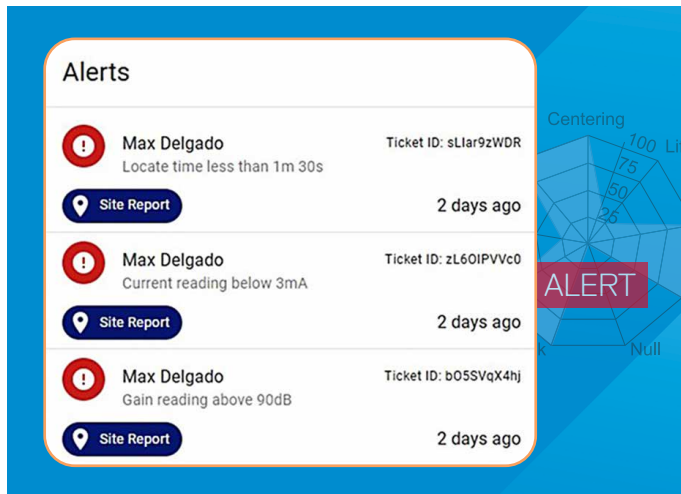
Alerts

Max Delgado
Locate time less than 1m 30s
Ticket ID: sLIar9zWDR
Site Report
2 days ago

Max Delgado
Current reading below 3mA
Ticket ID: zL6OIPVVc0
Site Report
2 days ago

Max Delgado
Gain reading above 90dB
Ticket ID: bO5SVqX4hj
Site Report
2 days ago

Centering
100
Li
75
50
25
ALERT
k
Null